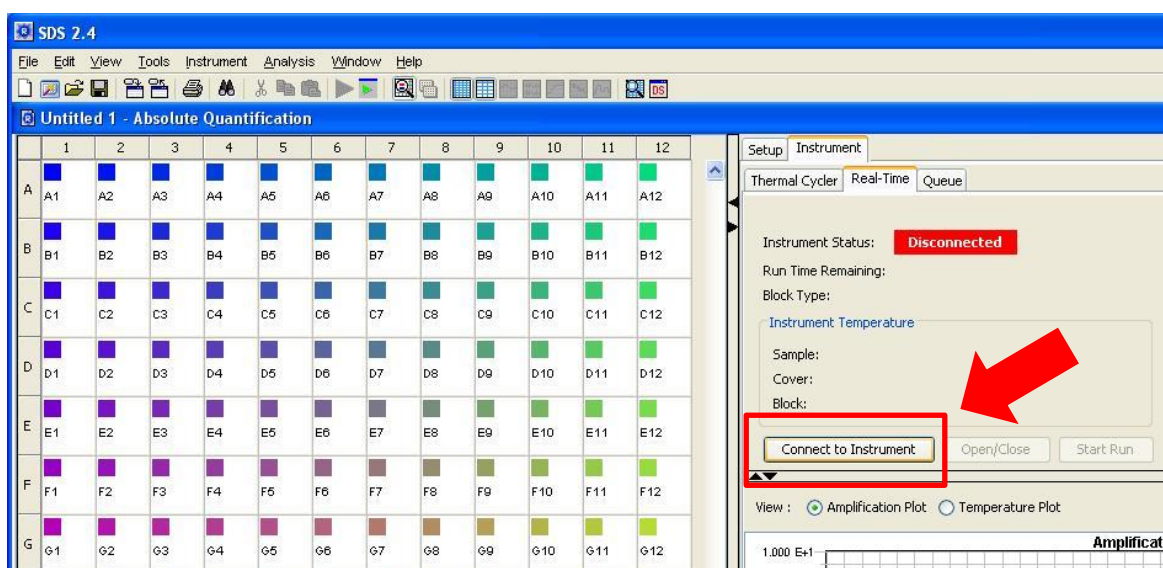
SDS 2.4

File Edit View Tools Instrument Analysis Window Help

Untitled 1 - Absolute Quantification

| | 1 | 2 | 3 | 4 | 5 | 6 | 7 | 8 | 9 | 10 | 11 | 12 |
|---|---|---|---|---|---|---|---|---|---|---|---|---|
| A | A1 | A2 | A3 | A4 | A5 | A6 | A7 | A8 | A9 | A10 | A11 | A12 |
| B | B1 | B2 | B3 | B4 | B5 | B6 | B7 | B8 | B9 | B10 | B11 | B12 |
| C | C1 | C2 | C3 | C4 | C5 | C6 | C7 | C8 | C9 | C10 | C11 | C12 |
| D | D1 | D2 | D3 | D4 | D5 | D6 | D7 | D8 | D9 | D10 | D11 | D12 |
| E | E1 | E2 | E3 | E4 | E5 | E6 | E7 | E8 | E9 | E10 | E11 | E12 |
| F | F1 | F2 | F3 | F4 | F5 | F6 | F7 | F8 | F9 | F10 | F11 | F12 |
| G | G1 | G2 | G3 | G4 | G5 | G6 | G7 | G8 | G9 | G10 | G11 | G12 |

Setup Instrument

Thermal Cycler Real-Time Queue

Instrument Status: Disconnected

Run Time Remaining:

Block Type:

Instrument Temperature

Sample:

Cover:

Block:

Connect to Instrument Open/Close Start Run

View : Amplification Plot Temperature Plot

1.000 E+1

Amplificat